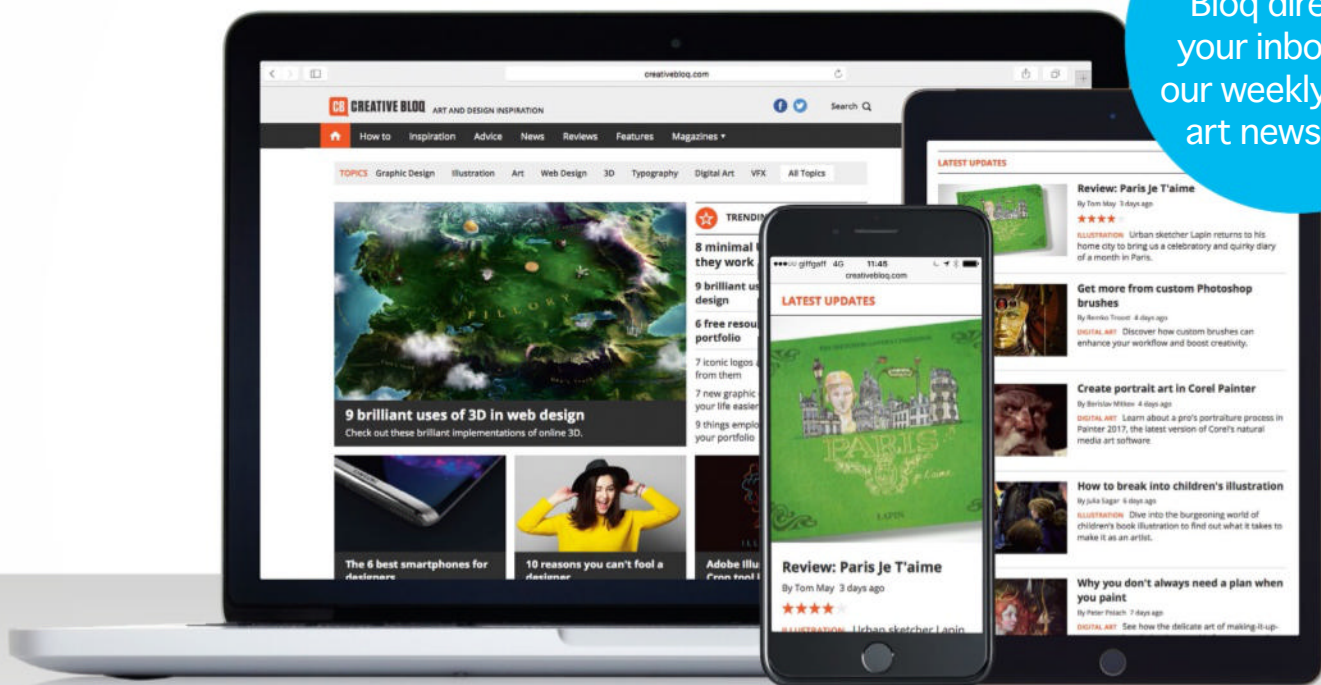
Bloq dire
your inbo
our weekly
art news

creativebloq.com

CB CREATIVE BLOQ ART AND DESIGN INSPIRATION

Search

How to Inspiration Advice News Reviews Features Magazines

TOPICS Graphic Design Illustration Art Web Design 3D Typography Digital Art VFX All Topics

FILLORY

9 brilliant uses of 3D in web design
Check out these brilliant implementations of online 3D.

TRENDIN

8 minimal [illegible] they work

9 brilliant us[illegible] design

6 free resou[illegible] portfolio

7 iconic logos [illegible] from them

7 new graphic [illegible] your life easie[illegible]

9 things emplo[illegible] your portfolio

The 6 best smartphones for designers

10 reasons you can't fool a designer

Adobe Illu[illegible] Crop tool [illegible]

giffgaff 4G 11:48
creativebloq.com

LATEST UPDATES

PARIS
LAPIN

Review: Paris Je T'aime
By Tom May 3 days ago
★★★★

ILLUSTRATION Urban sketcher Lapin

LATEST UPDATES

Review: Paris Je T'aime
By Tom May 3 days ago
★★★★
ILLUSTRATION Urban sketcher Lapin returns to his home city to bring us a celebratory and quirky diary of a month in Paris.

Get more from custom Photoshop brushes
By Remko Troost 4 days ago
DIGITAL ART Discover how custom brushes can enhance your workflow and boost creativity.

Create portrait art in Corel Painter
By Borislav Mitkov 4 days ago
DIGITAL ART Learn about a pro's portraiture process in Painter 2017, the latest version of Corel's natural media art software

How to break into children's illustration
By Julia Sagar 6 days ago
ILLUSTRATION Dive into the burgeoning world of children's book illustration to find out what it takes to make it as an artist.

Why you don't always need a plan when you paint
By Peter Polach 7 days ago
DIGITAL ART See how the delicate art of making-it-up-